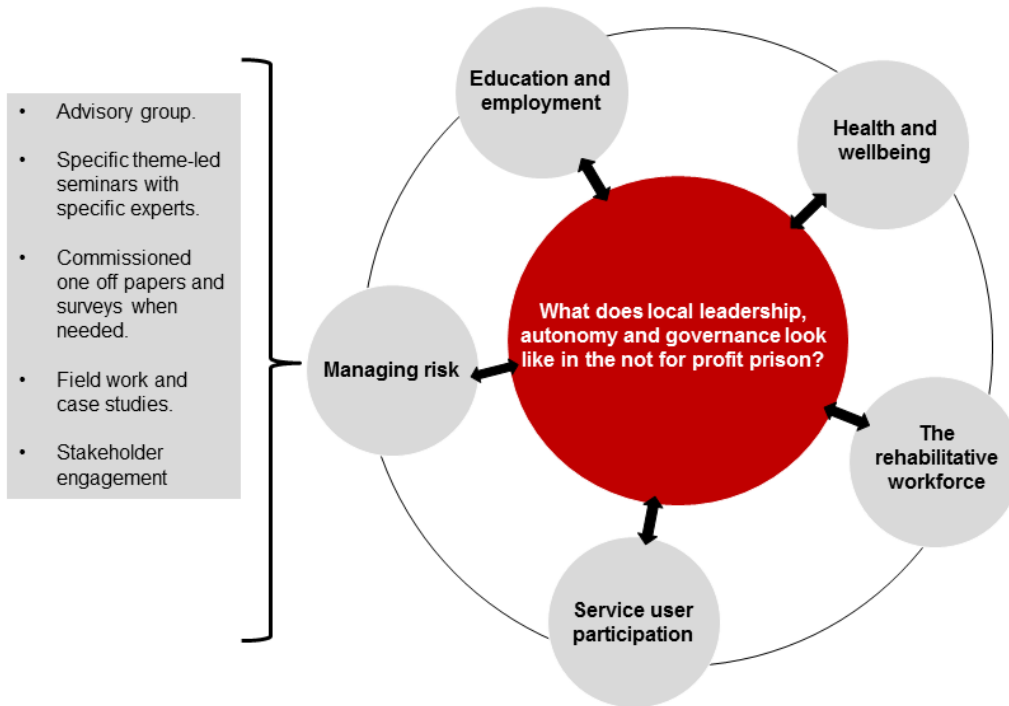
- Advisory group.
- Specific theme-led seminars with specific experts.
- Commissioned one off papers and surveys when needed.
- Field work and case studies.
- Stakeholder engagement

Education and employment

Health and wellbeing

What does local leadership, autonomy and governance look like in the not for profit prison?

Managing risk

The rehabilitative workforce

Service user participation